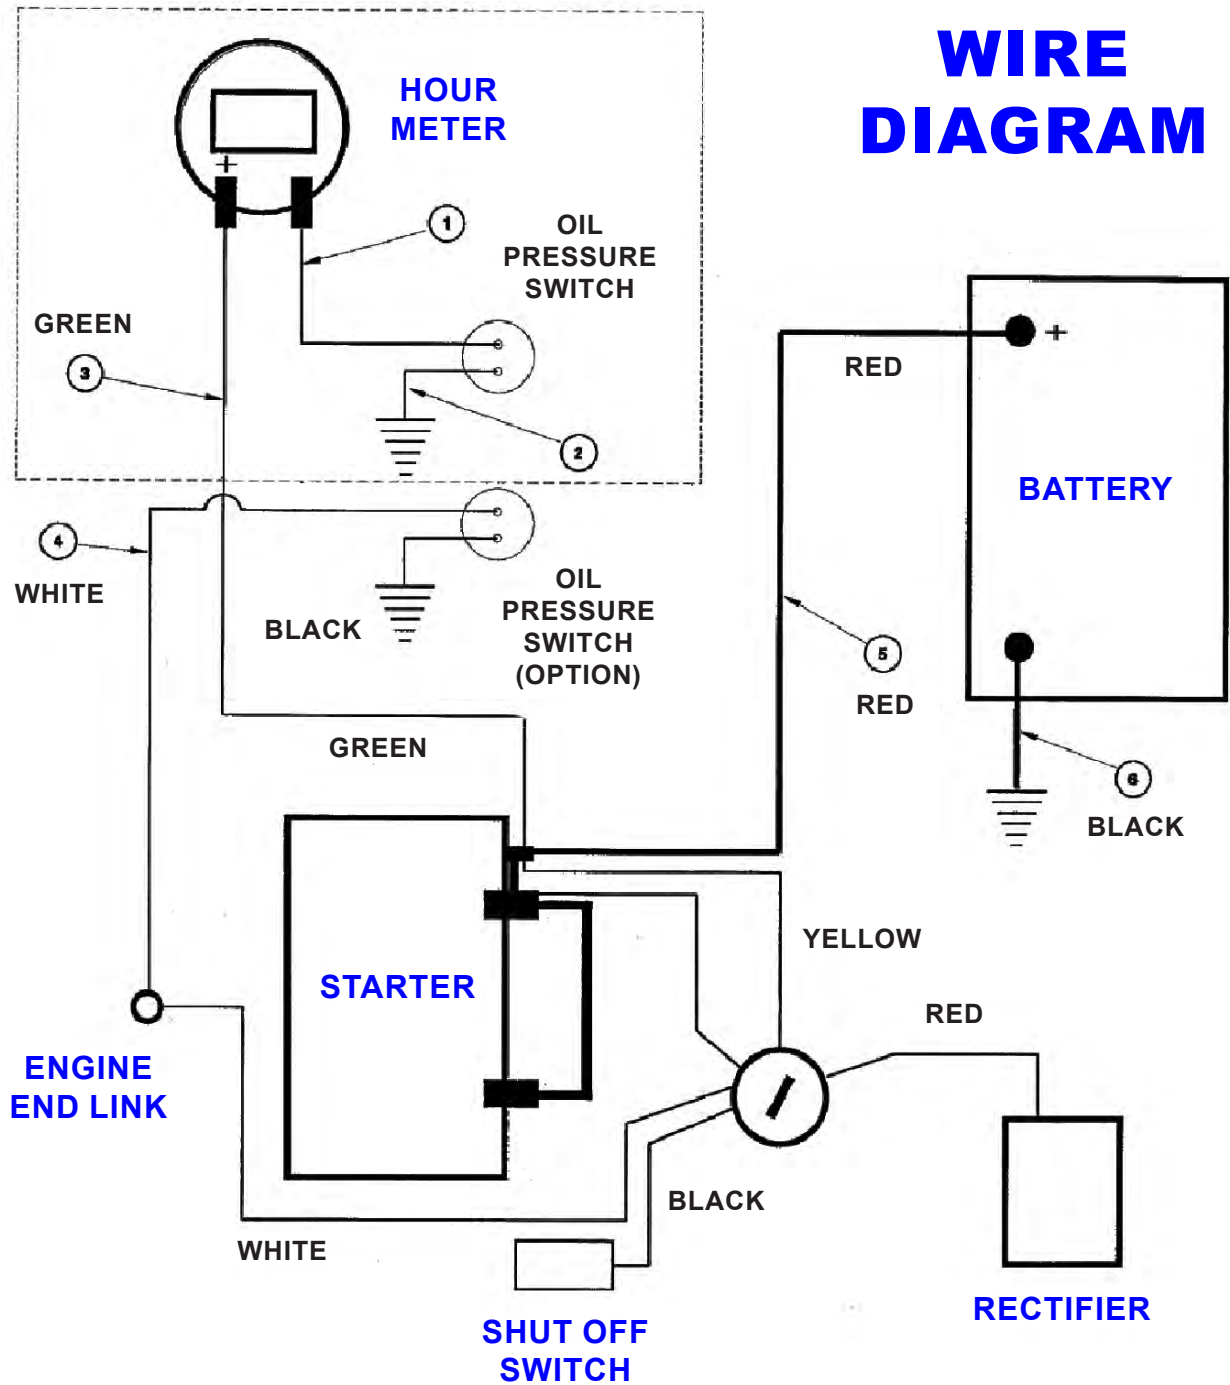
WIRE DIAGRAM

HOUR METER

+

1

OIL PRESSURE SWITCH

GREEN

3

2

4

WHITE

BLACK

OIL PRESSURE SWITCH (OPTION)

+

RED

BATTERY

5

RED

6

BLACK

GREEN

STARTER

YELLOW

RED

ENGINE END LINK

BLACK

WHITE

SHUT OFF SWITCH

RECTIFIER